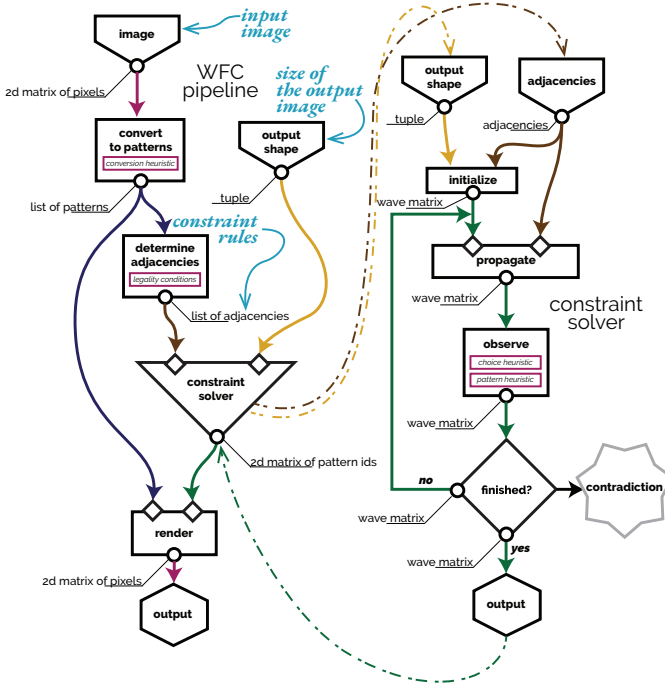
image

input image

2d matrix of pixels

WFC pipeline

convert to patterns

conversion heuristic

size of the output image

output shape

list of patterns

tuple

constraint rules

determine adjacencies

legality conditions

list of adjacencies

constraint solver

2d matrix of pattern ids

render

2d matrix of pixels

output

output shape

adjacencies

tuple

adjacencies

initialize

wave matrix

propagate

wave matrix

constraint solver

observe

choice heuristic

pattern heuristic

wave matrix

no

finished?

contradiction

wave matrix

yes

wave matrix

output